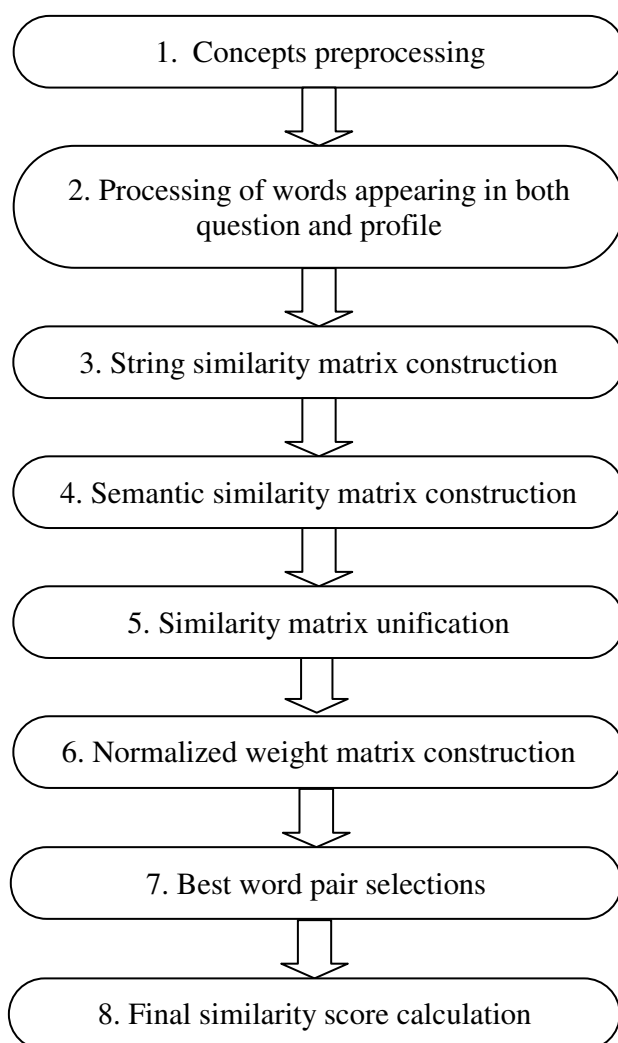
1. Concepts preprocessing

2. Processing of words appearing in both question and profile

3. String similarity matrix construction

4. Semantic similarity matrix construction

5. Similarity matrix unification

6. Normalized weight matrix construction

7. Best word pair selections

8. Final similarity score calculation